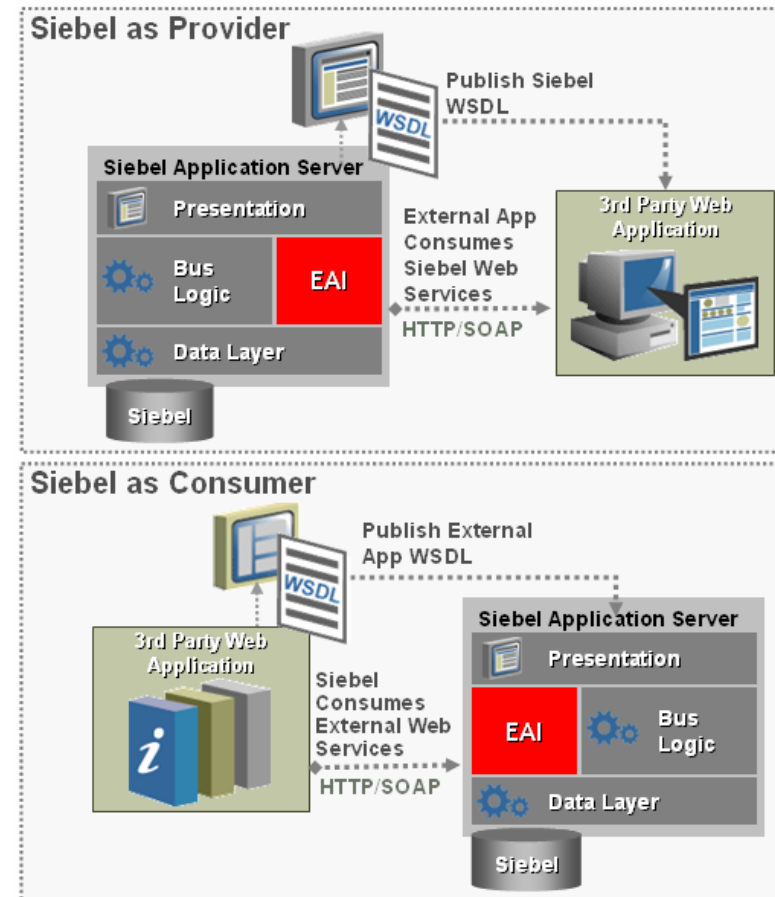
Siebel as Provider

Publish Siebel WSDL

WSDL

Siebel Application Server

Presentation

Bus Logic

EAI

Data Layer

Siebel

External App Consumes Siebel Web Services

HTTP/SOAP

3rd Party Web Application

Siebel as Consumer

Publish External App WSDL

WSDL

3rd Party Web Application

Siebel Consumes External Web Services

HTTP/SOAP

Siebel Application Server

Presentation

EAI

Bus Logic

Data Layer

Siebel